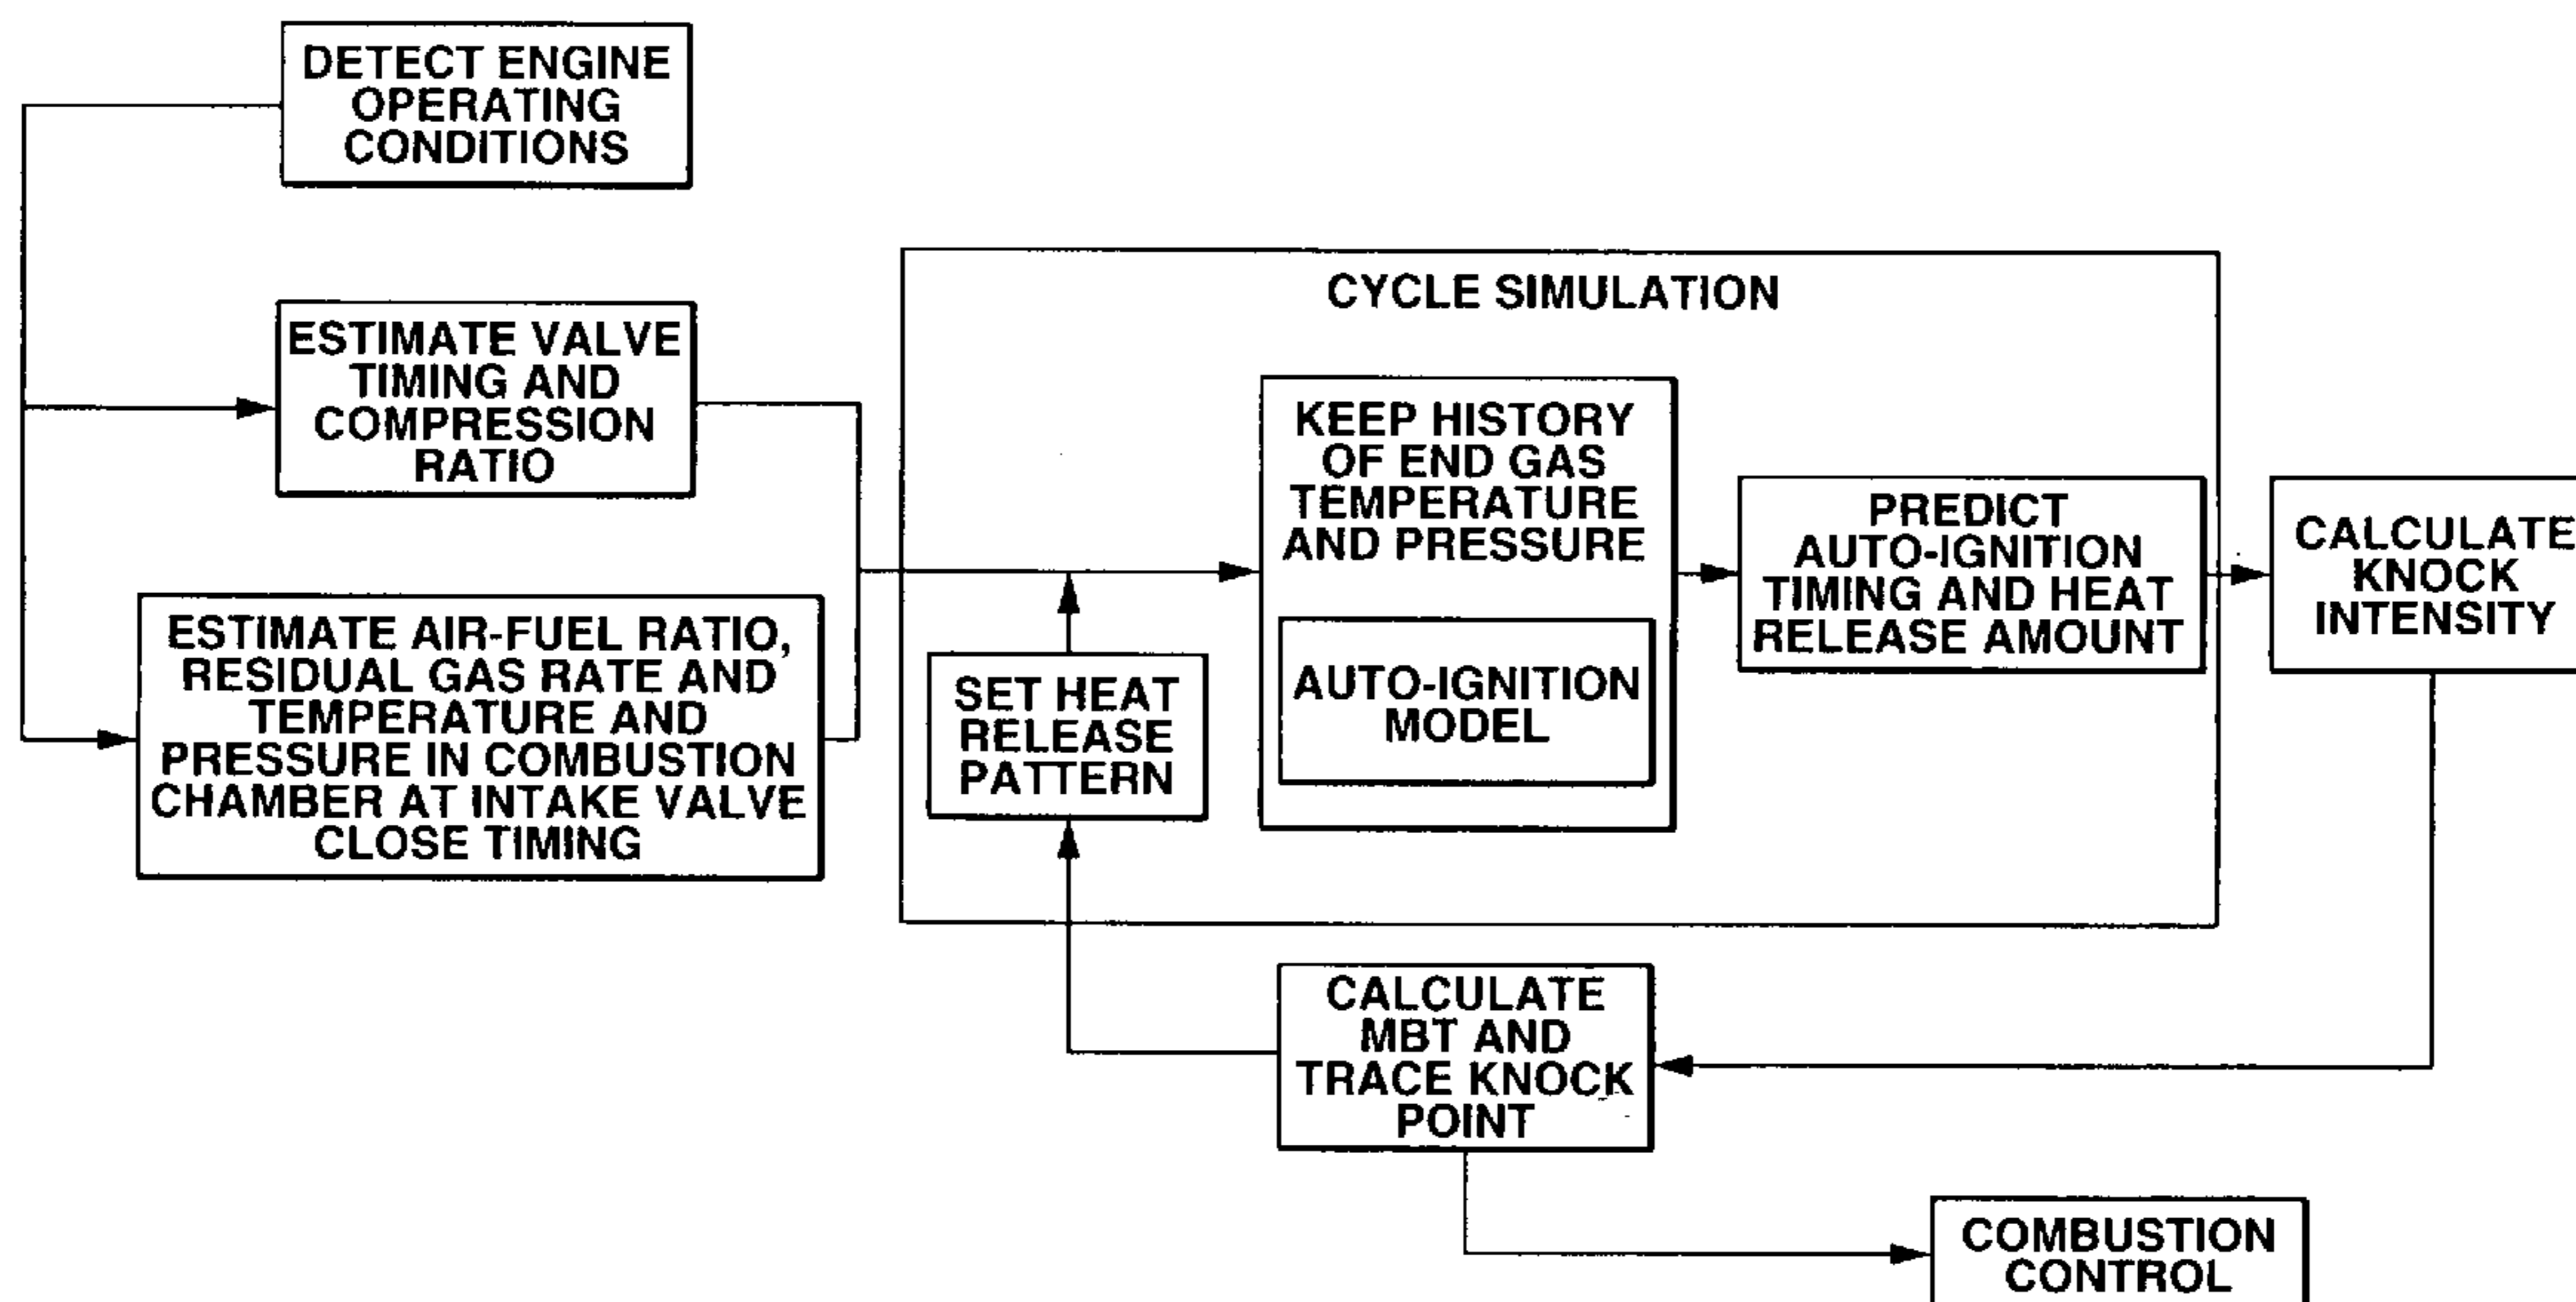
DETECT ENGINE OPERATING CONDITIONS

ESTIMATE VALVE TIMING AND COMPRESSION RATIO

ESTIMATE AIR-FUEL RATIO, RESIDUAL GAS RATE AND TEMPERATURE AND PRESSURE IN COMBUSTION CHAMBER AT INTAKE VALVE CLOSE TIMING

CYCLE SIMULATION

SET HEAT RELEASE PATTERN

KEEP HISTORY OF END GAS TEMPERATURE AND PRESSURE

AUTO-IGNITION MODEL

PREDICT AUTO-IGNITION TIMING AND HEAT RELEASE AMOUNT

CALCULATE KNOCK INTENSITY

CALCULATE MBT AND TRACE KNOCK POINT

COMBUSTION CONTROL